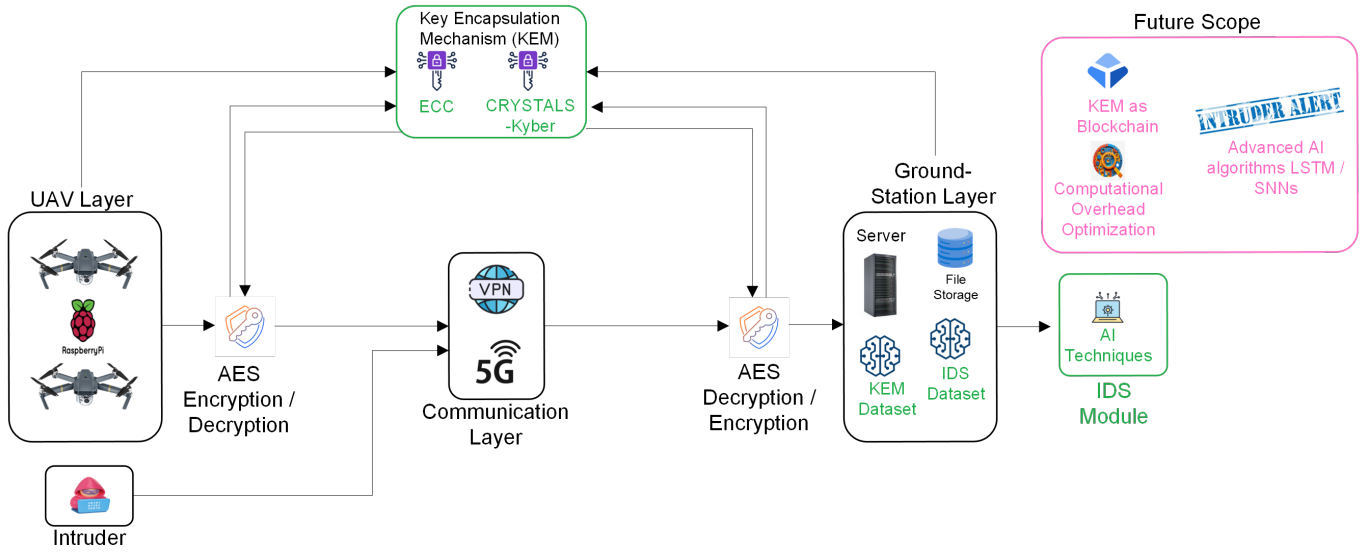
Key Encapsulation Mechanism (KEM)

ECC

CRYSTALS -Kyber

Future Scope

KEM as Blockchain

INTRUDER ALERT

Advanced AI algorithms LSTM / SNNs

Computational Overhead Optimization

UAV Layer

RaspberryPi

AES Encryption / Decryption

VPN

5G

Communication Layer

AES Decryption / Encryption

Ground-Station Layer

Server

File Storage

KEM Dataset

IDS Dataset

AI Techniques

IDS Module

Intruder